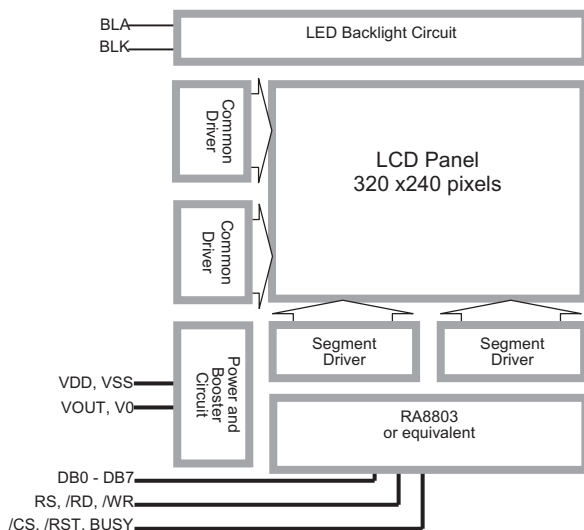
BLA
BLK
LED Backlight Circuit
Common Driver
LCD Panel
320 x240 pixels
Common Driver
Segment Driver
Segment Driver
VDD, VSS
VOUT, V0
Power and Booster Circuit
RA8803
or equivalent
DB0 - DB7
RS, /RD, /WR
/CS, /RST, BUSY